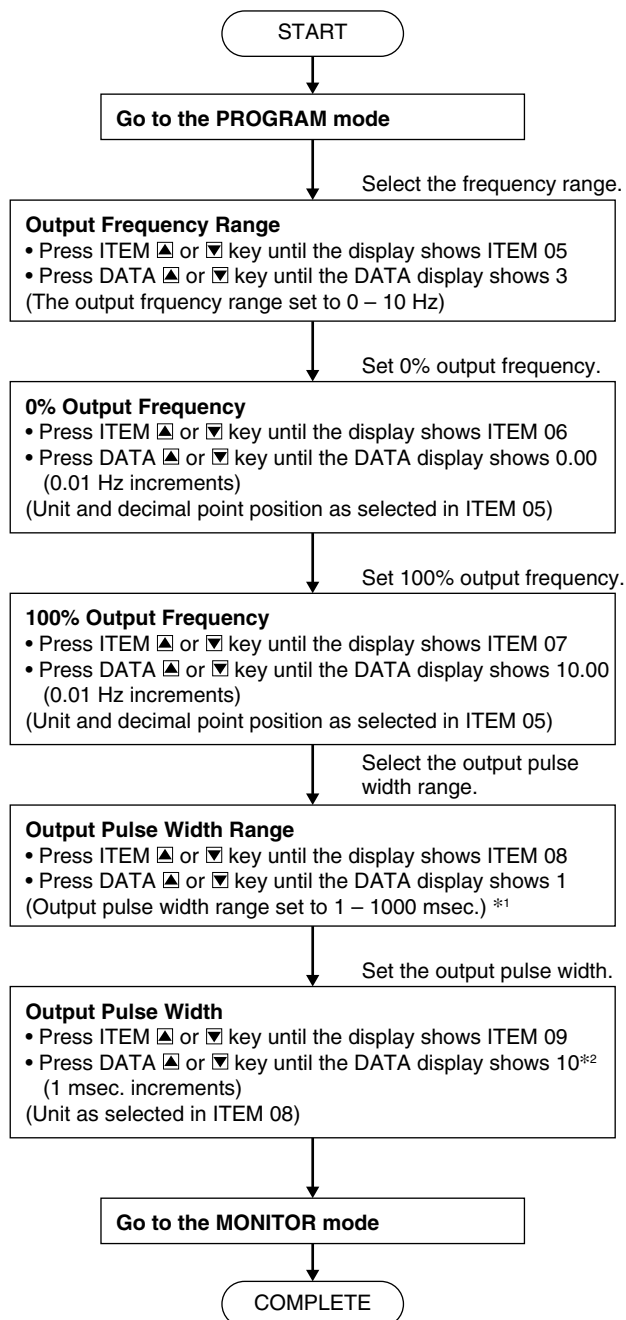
START

Go to the PROGRAM mode

Select the frequency range.

Output Frequency Range
• Press ITEM ▲ or ▼ key until the display shows ITEM 05
• Press DATA ▲ or ▼ key until the DATA display shows 3
(The output frquency range set to 0 – 10 Hz)

Set 0% output frequency.

0% Output Frequency
• Press ITEM ▲ or ▼ key until the display shows ITEM 06
• Press DATA ▲ or ▼ key until the DATA display shows 0.00 (0.01 Hz increments)
(Unit and decimal point position as selected in ITEM 05)

Set 100% output frequency.

100% Output Frequency
• Press ITEM ▲ or ▼ key until the display shows ITEM 07
• Press DATA ▲ or ▼ key until the DATA display shows 10.00 (0.01 Hz increments)
(Unit and decimal point position as selected in ITEM 05)

Select the output pulse width range.

Output Pulse Width Range
• Press ITEM ▲ or ▼ key until the display shows ITEM 08
• Press DATA ▲ or ▼ key until the DATA display shows 1
(Output pulse width range set to 1 – 1000 msec.) $^{*1}$

Set the output pulse width.

Output Pulse Width
• Press ITEM ▲ or ▼ key until the display shows ITEM 09
• Press DATA ▲ or ▼ key until the DATA display shows 10$^{*2}$ (1 msec. increments)
(Unit as selected in ITEM 08)

Go to the MONITOR mode

COMPLETE